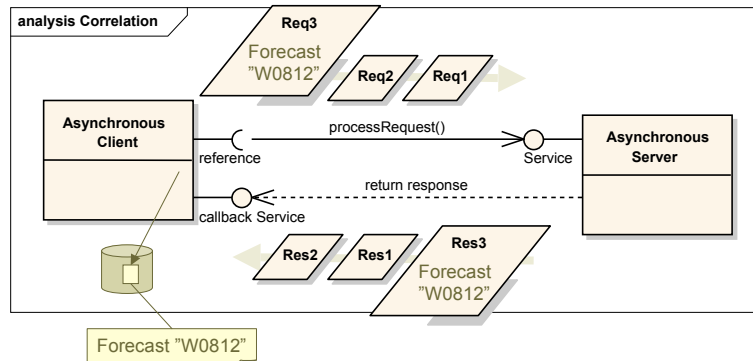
analysis Correlation

Req3

Forecast "W0812"

Req2

Req1

Asynchronous Client

processRequest()

reference

Service

Asynchronous Server

return response

callback Service

Res2

Res1

Res3

Forecast "W0812"

Forecast "W0812"